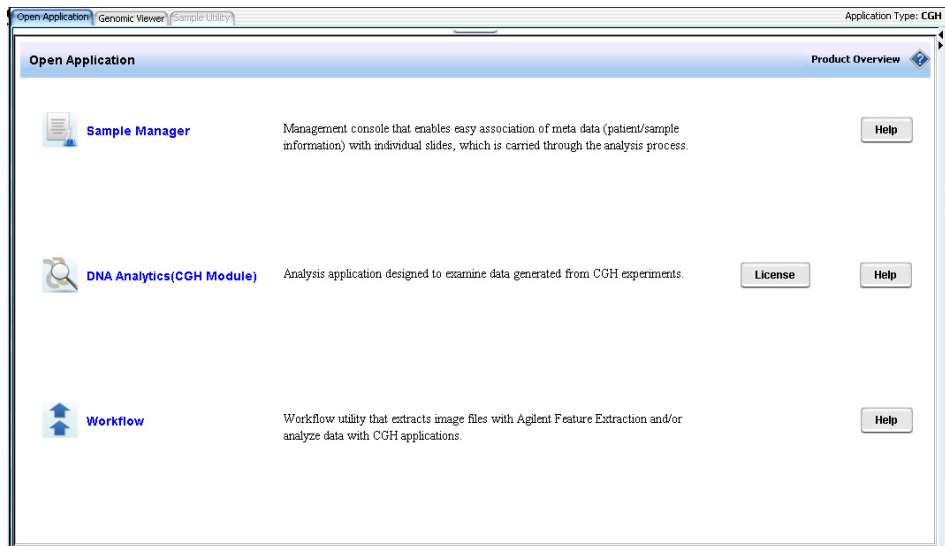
Open Application | Genomic Viewer | Sample Utility

Application Type: CGH

Open Application

Product Overview

Sample Manager

Management console that enables easy association of meta data (patient/sample information) with individual slides, which is carried through the analysis process.

Help

DNA Analytics(CGH Module)

Analysis application designed to examine data generated from CGH experiments.

License

Help

Workflow

Workflow utility that extracts image files with Agilent Feature Extraction and/or analyze data with CGH applications.

Help